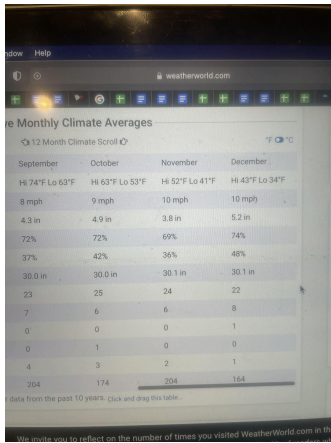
ndow Help

weatherworld.com

e Monthly Climate Averages

12 Month Climate Scroll

°F °C

| September | October | November | December |
|---|---|---|---|
| Hi 74°F Lo 63°F | Hi 63°F Lo 53°F | Hi 52°F Lo 41°F | Hi 43°F Lo 34°F |
| 8 mph | 9 mph | 10 mph | 10 mph |
| 4.3 in | 4.9 in | 3.8 in | 5.2 in |
| 72% | 72% | 69% | 74% |
| 37% | 42% | 36% | 48% |
| 30.0 in | 30.0 in | 30.1 in | 30.1 in |
| 23 | 25 | 24 | 22 |
| 7 | 6 | 6 | 8 |
| 0 | 0 | 0 | 1 |
| 0 | 1 | 0 | 0 |
| 4 | 3 | 2 | 1 |
| 204 | 174 | 204 | 164 |

data from the past 10 years. Click and drag this table.

We invite you to reflect on the number of times you visited WeatherWorld.com in th